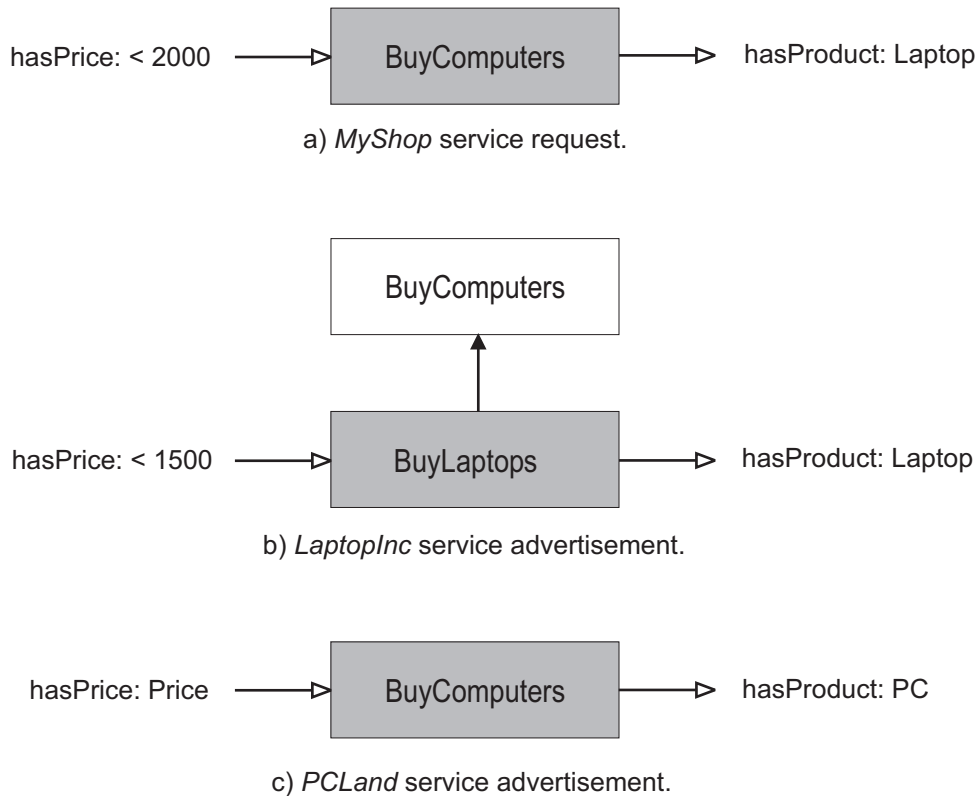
hasPrice: < 2000 BuyComputers hasProduct: Laptop

a) MyShop service request.

BuyComputers

hasPrice: < 1500 BuyLaptops hasProduct: Laptop

b) LaptopInc service advertisement.

hasPrice: Price BuyComputers hasProduct: PC

c) PCLand service advertisement.